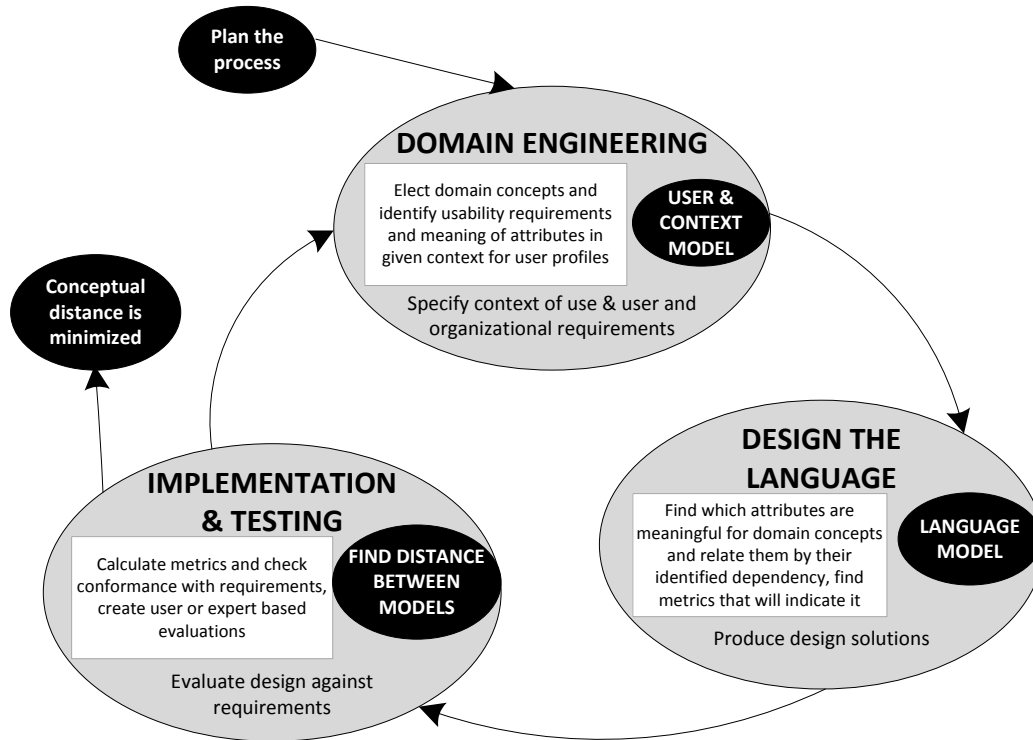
Plan the process

DOMAIN ENGINEERING

Elect domain concepts and identify usability requirements and meaning of attributes in given context for user profiles

USER & CONTEXT MODEL

Specify context of use & user and organizational requirements

Conceptual distance is minimized

DESIGN THE LANGUAGE

Find which attributes are meaningful for domain concepts and relate them by their identified dependency, find metrics that will indicate it

LANGUAGE MODEL

Produce design solutions

IMPLEMENTATION & TESTING

Calculate metrics and check conformance with requirements, create user or expert based evaluations

FIND DISTANCE BETWEEN MODELS

Evaluate design against requirements